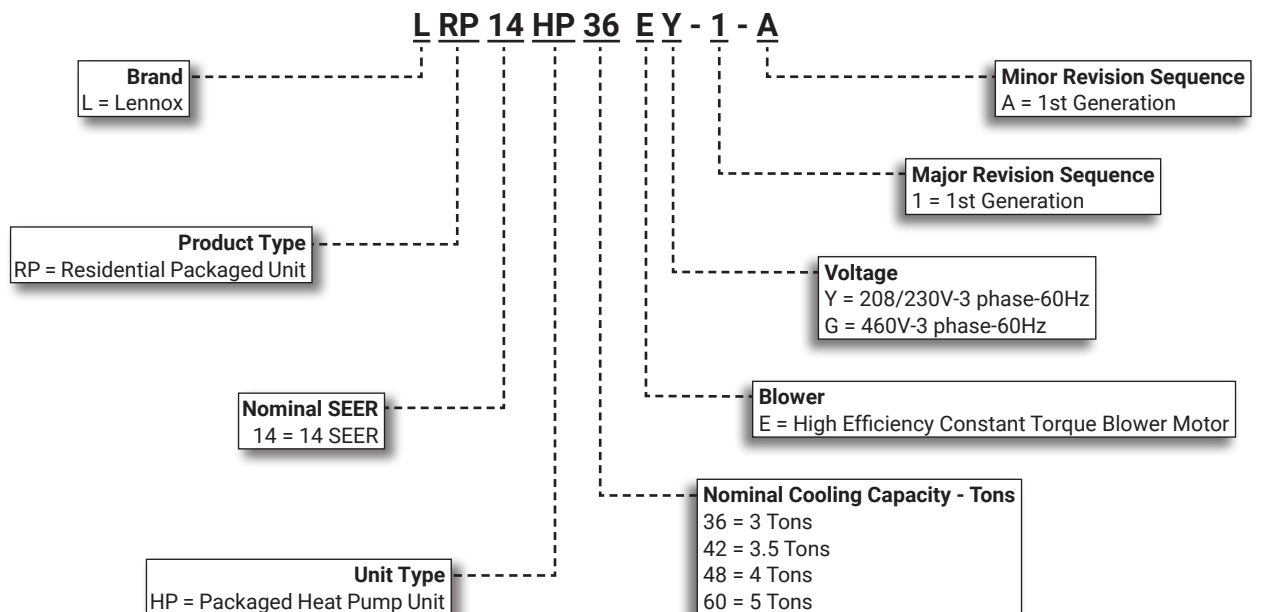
L RP 14 HP 36 E Y - 1 - A

Brand
L = Lennox

Minor Revision Sequence
A = 1st Generation

Major Revision Sequence
1 = 1st Generation

Product Type
RP = Residential Packaged Unit

Voltage
Y = 208/230V-3 phase-60Hz
G = 460V-3 phase-60Hz

Nominal SEER
14 = 14 SEER

Blower
E = High Efficiency Constant Torque Blower Motor

Nominal Cooling Capacity - Tons
36 = 3 Tons
42 = 3.5 Tons
48 = 4 Tons
60 = 5 Tons

Unit Type
HP = Packaged Heat Pump Unit